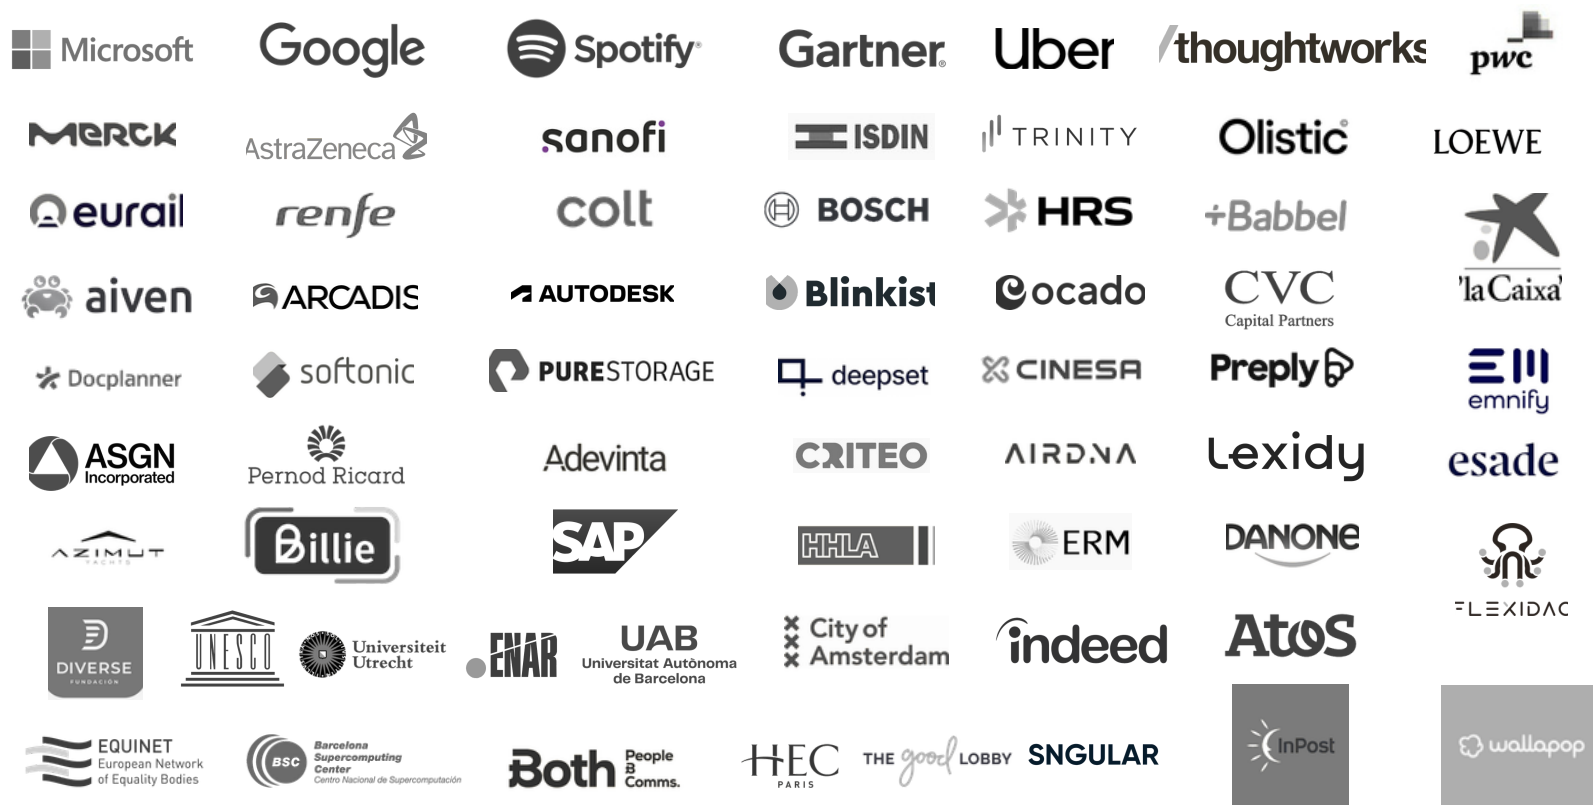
Microsoft Google Spotify Gartner Uber /thoughtworks pwc

MERCK AstraZeneca sanofi ISDIN TRINITY Olistic LOEWE

eurail renfe colt BOSCH HRS +Babbel

aiven ARCADIS AUTODESK Blinkist ocado CVC Capital Partners 'la Caixa'

Docplanner softonic PURESTORAGE deepset CINESA Preply emnify

ASGN Incorporated Pernod Ricard Adevinta CRITEO AIRDNA Lexidy esade

AZIMUT YACHTS Billie SAP HHLA ERM DANONE FLEXIDAO

DIVERSE FUNDACIÓN UNESCO Universiteit Utrecht ENAR UAB Universitat Autònoma de Barcelona City of Amsterdam indeed Atos

EQUINET European Network of Equality Bodies BSC Barcelona Supercomputing Center Centro Nacional de Supercomputación Both People & Comms. HEC PARIS THE good LOBBY SNGULAR InPost wallapop